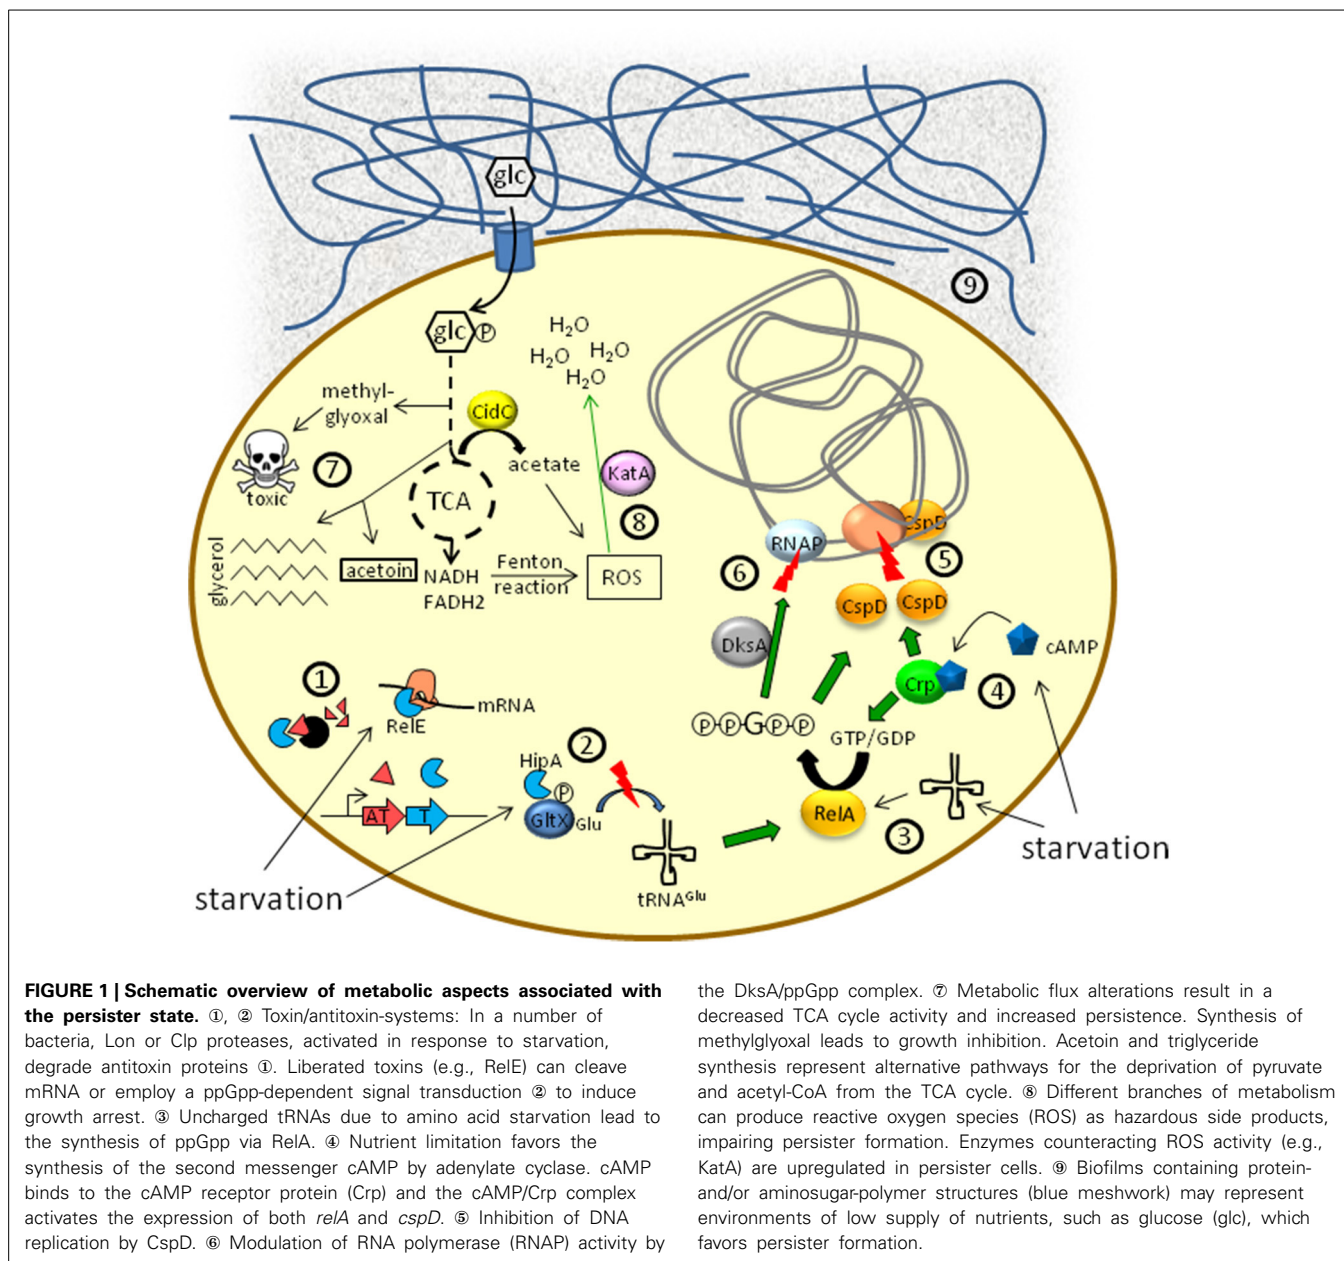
glc

9

glc P

$H_2O$
$H_2O$ $H_2O$
$H_2O$

methyl-glyoxal

CidC

acetate

KatA

toxic

7

TCA

8

glycerol

acetoin

NADH
FADH2

Fenton reaction

ROS

RNAP

CspD

5

6

CspD CspD

DksA

cAMP

Crp

4

1

RelE

mRNA

2

HipA

P

GltX Glu

AT T

PPGPP

GTP/GDP

RelA

3

starvation

tRNA$^{Glu}$

starvation

**FIGURE 1 | Schematic overview of metabolic aspects associated with the persister state.** ①, ② Toxin/antitoxin-systems: In a number of bacteria, Lon or Clp proteases, activated in response to starvation, degrade antitoxin proteins ①. Liberated toxins (e.g., RelE) can cleave mRNA or employ a ppGpp-dependent signal transduction ② to induce growth arrest. ③ Uncharged tRNAs due to amino acid starvation lead to the synthesis of ppGpp via RelA. ④ Nutrient limitation favors the synthesis of the second messenger cAMP by adenylate cyclase. cAMP binds to the cAMP receptor protein (Crp) and the cAMP/Crp complex activates the expression of both *relA* and *cspD*. ⑤ Inhibition of DNA replication by CspD. ⑥ Modulation of RNA polymerase (RNAP) activity by the DksA/ppGpp complex. ⑦ Metabolic flux alterations result in a decreased TCA cycle activity and increased persistence. Synthesis of methylglyoxal leads to growth inhibition. Acetoin and triglyceride synthesis represent alternative pathways for the deprivation of pyruvate and acetyl-CoA from the TCA cycle. ⑧ Different branches of metabolism can produce reactive oxygen species (ROS) as hazardous side products, impairing persister formation. Enzymes counteracting ROS activity (e.g., KatA) are upregulated in persister cells. ⑨ Biofilms containing protein- and/or aminosugar-polymer structures (blue meshwork) may represent environments of low supply of nutrients, such as glucose (glc), which favors persister formation.